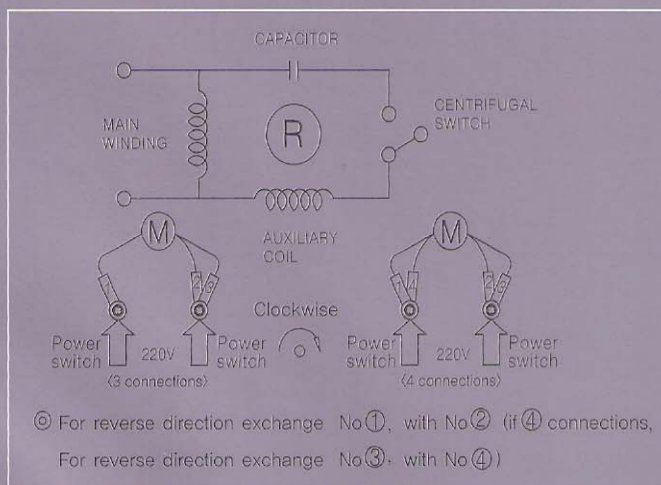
CAPACITOR

MAIN WINDING

R

CENTRIFUGAL SWITCH

AUXILIARY COIL

M

1

2 3

Clockwise

M

1 4

2 3

Power switch

220V

Power switch

(3 connections)

Power switch

220V

Power switch

(4 connections)

◎ For reverse direction exchange No①, with No② (if ④ connections,

For reverse direction exchange No③, with No④)